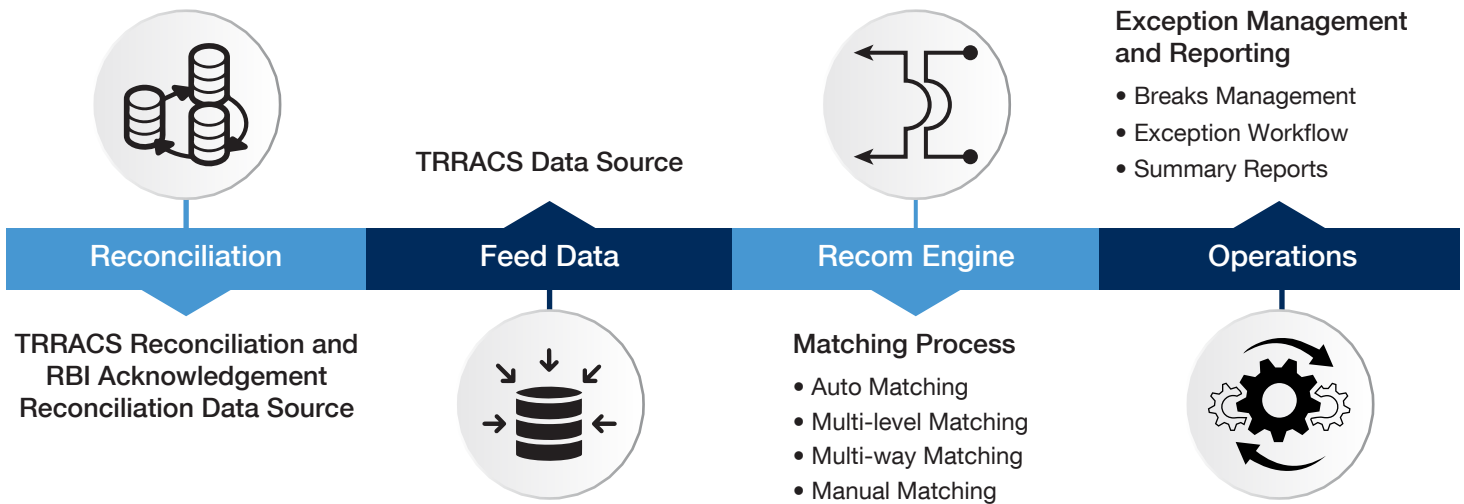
Exception Management and Reporting

• Breaks Management
• Exception Workflow
• Summary Reports

TRRACS Data Source

Reconciliation

Feed Data

Recom Engine

Operations

TRRACS Reconciliation and RBI Acknowledgement Reconciliation Data Source

Matching Process

• Auto Matching
• Multi-level Matching
• Multi-way Matching
• Manual Matching